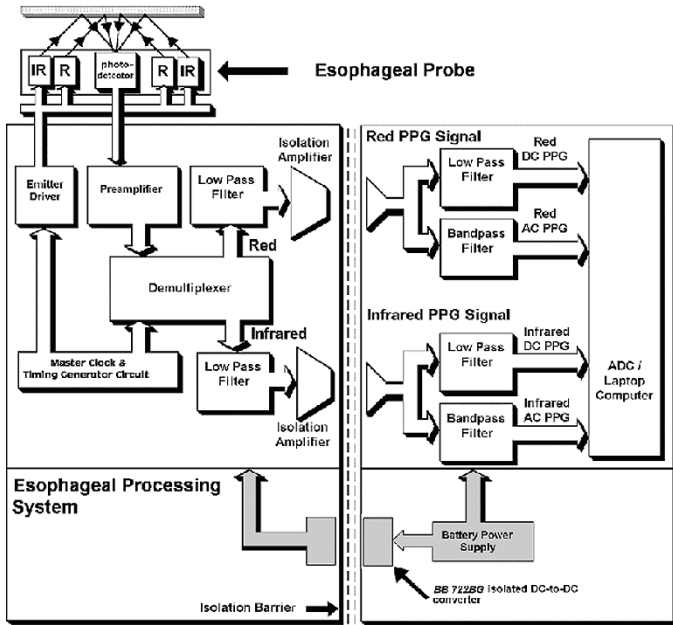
IR
R
photo-detector
R
IR
Esophageal Probe

Isolation Amplifier
Emitter Driver
Preamplifier
Low Pass Filter
Red
Demultiplexer
Infrared
Master Clock & Timing Generator Circuit
Low Pass Filter
Isolation Amplifier

Red PPG Signal
Low Pass Filter
Red DC PPG
Bandpass Filter
Red AC PPG
Infrared PPG Signal
Low Pass Filter
Infrared DC PPG
ADC / Laptop Computer
Bandpass Filter
Infrared AC PPG

Esophageal Processing System

Battery Power Supply

BB 722BG Isolated DC-to-DC converter

Isolation Barrier